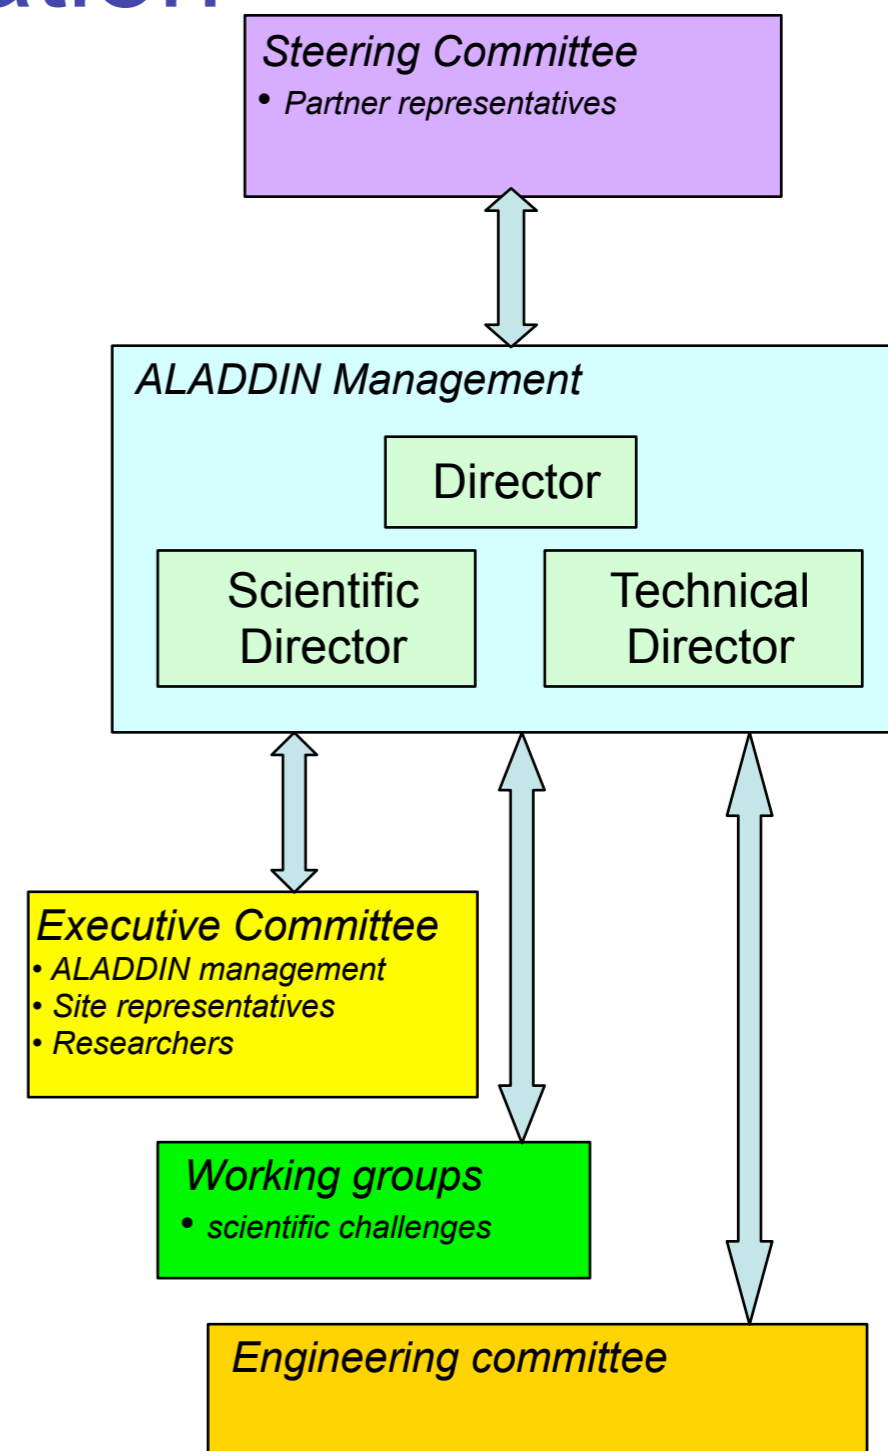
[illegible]ation

Steering Committee
• Partner representatives

ALADDIN Management

Director

Scientific Director

Technical Director

Executive Committee
• ALADDIN management
• Site representatives
• Researchers

Working groups
• scientific challenges

Engineering committee